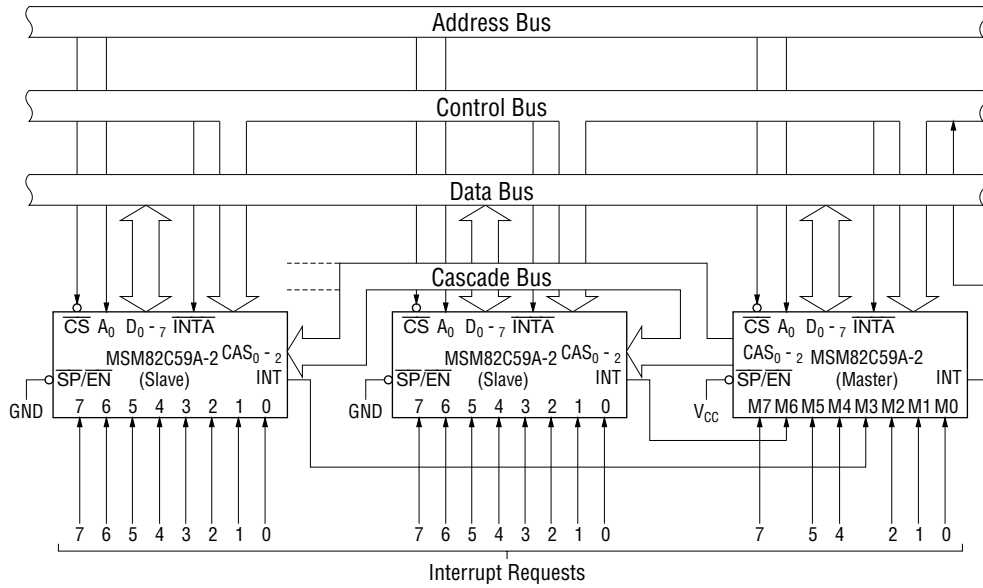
Address Bus

Control Bus

Data Bus

Cascade Bus

$\overline{CS}$ $A_0$ $D_{0-7}$ $\overline{INTA}$
MSM82C59A-2 $CAS_{0-2}$
$\overline{SP}/\overline{EN}$ (Slave) INT
GND 7 6 5 4 3 2 1 0

$\overline{CS}$ $A_0$ $D_{0-7}$ $\overline{INTA}$
MSM82C59A-2 $CAS_{0-2}$
$\overline{SP}/\overline{EN}$ (Slave) INT
GND 7 6 5 4 3 2 1 0

$\overline{CS}$ $A_0$ $D_{0-7}$ $\overline{INTA}$
$CAS_{0-2}$ MSM82C59A-2
$\overline{SP}/\overline{EN}$ (Master) INT
$V_{CC}$ M7 M6 M5 M4 M3 M2 M1 M0

7 6 5 4 3 2 1 0 7 6 5 4 3 2 1 0 7 5 4 2 1 0

Interrupt Requests